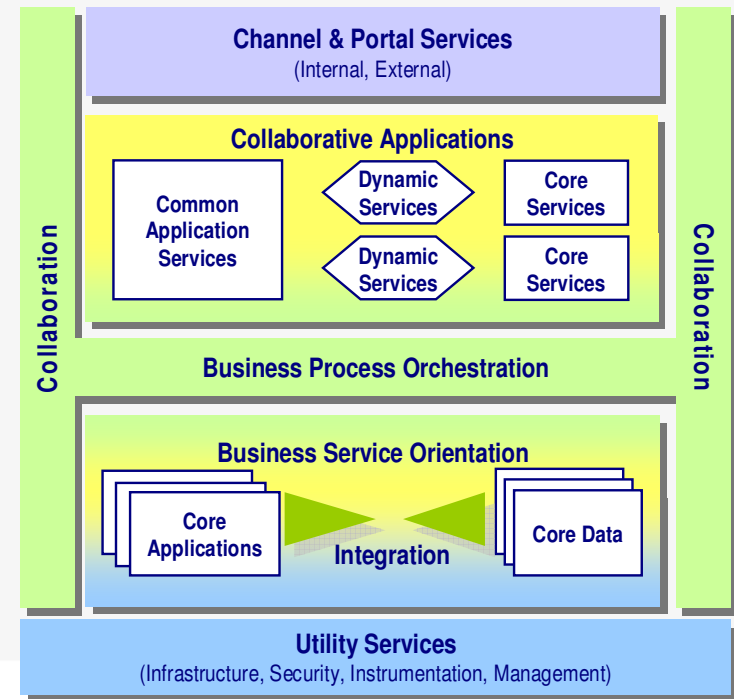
Channel & Portal Services
(Internal, External)

Collaborative Applications

Common Application Services

Dynamic Services

Dynamic Services

Core Services

Core Services

Collaboration

Collaboration

Business Process Orchestration

Business Service Orientation

Core Applications

Integration

Core Data

Utility Services
(Infrastructure, Security, Instrumentation, Management)